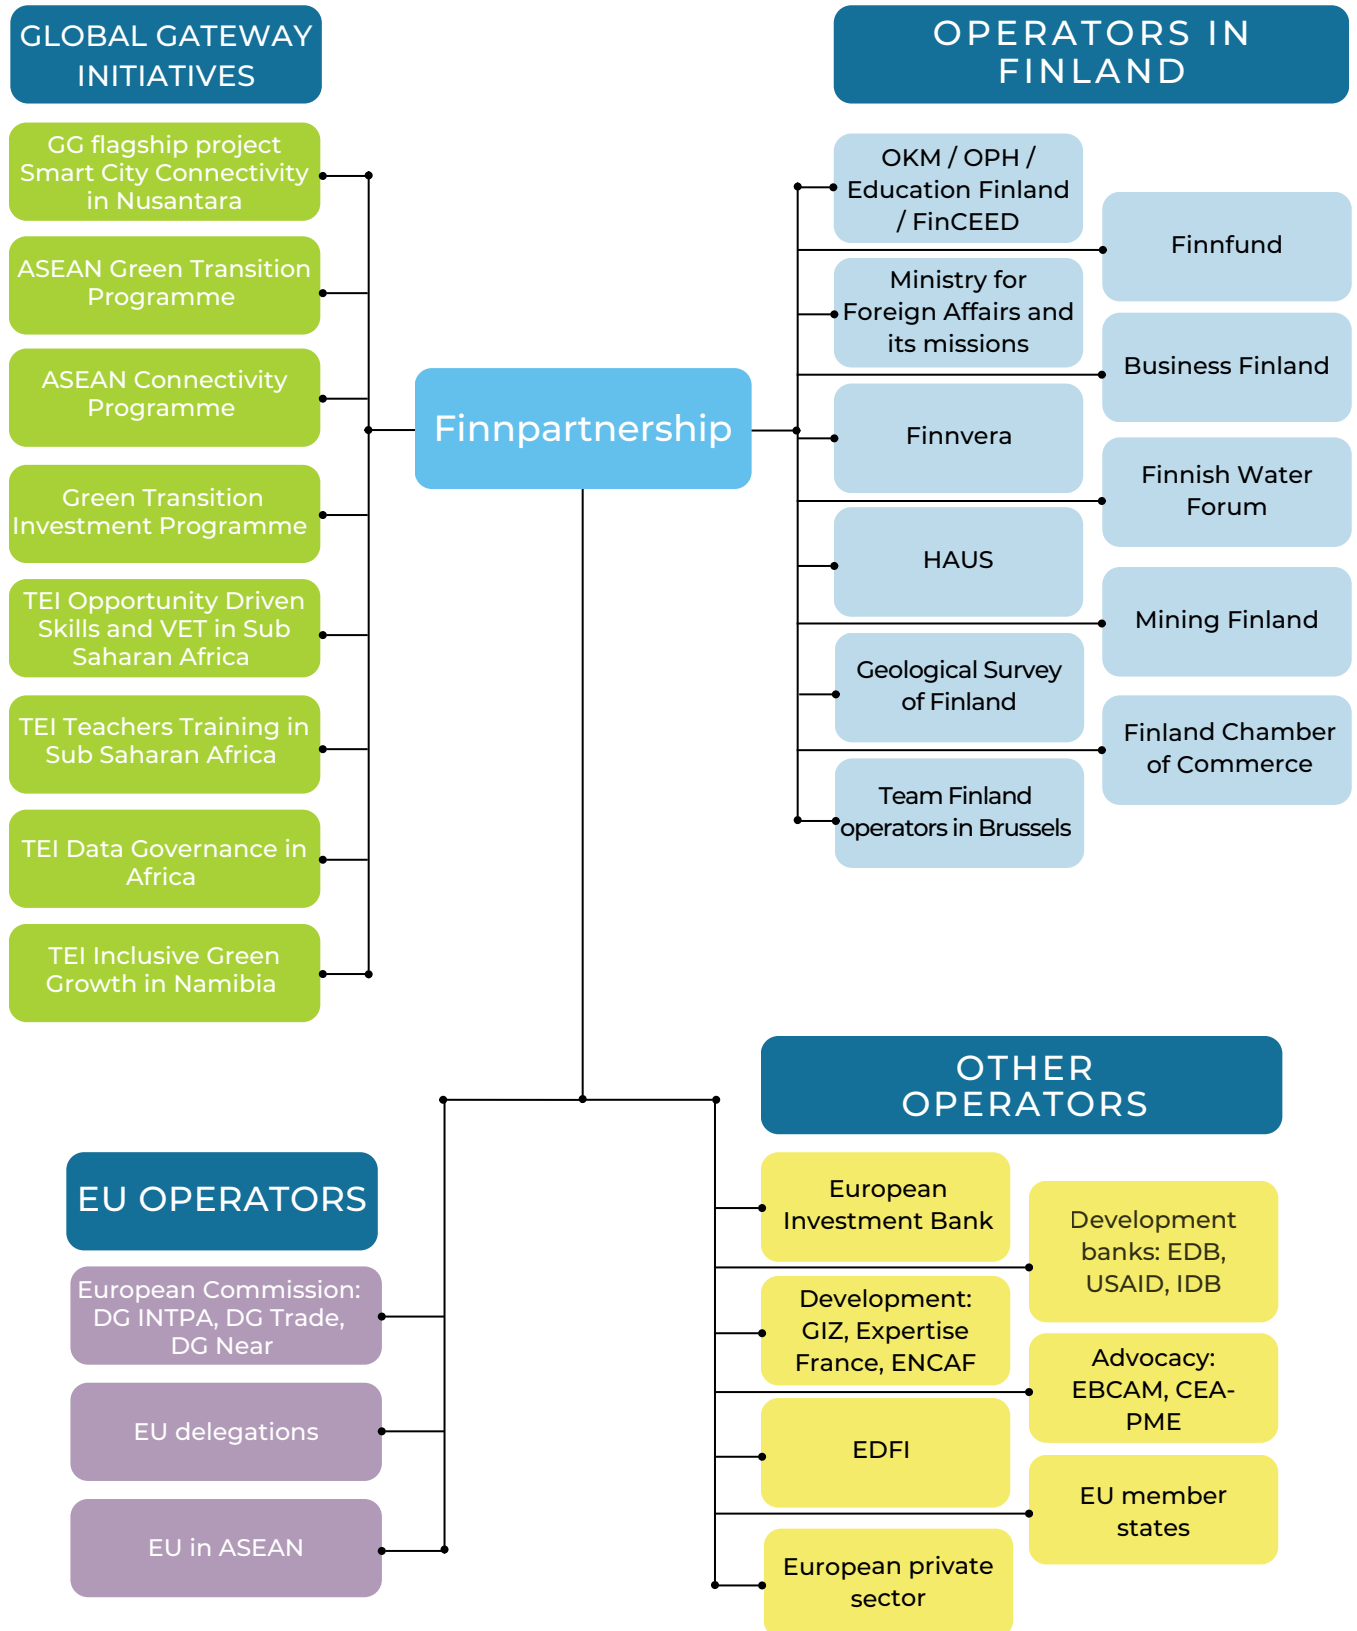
GLOBAL GATEWAY INITIATIVES

GG flagship project Smart City Connectivity in Nusantara

ASEAN Green Transition Programme

ASEAN Connectivity Programme

Green Transition Investment Programme

TEI Opportunity Driven Skills and VET in Sub Saharan Africa

TEI Teachers Training in Sub Saharan Africa

TEI Data Governance in Africa

TEI Inclusive Green Growth in Namibia

Finnpartnership

OPERATORS IN FINLAND

OKM / OPH / Education Finland / FinCEED

Finnfund

Ministry for Foreign Affairs and its missions

Business Finland

Finnvera

Finnish Water Forum

HAUS

Mining Finland

Geological Survey of Finland

Finland Chamber of Commerce

Team Finland operators in Brussels

OTHER OPERATORS

European Investment Bank

Development banks: EDB, USAID, IDB

Development: GIZ, Expertise France, ENCAF

Advocacy: EBCAM, CEA-PME

EDFI

EU member states

European private sector

EU OPERATORS

European Commission: DG INTPA, DG Trade, DG Near

EU delegations

EU in ASEAN